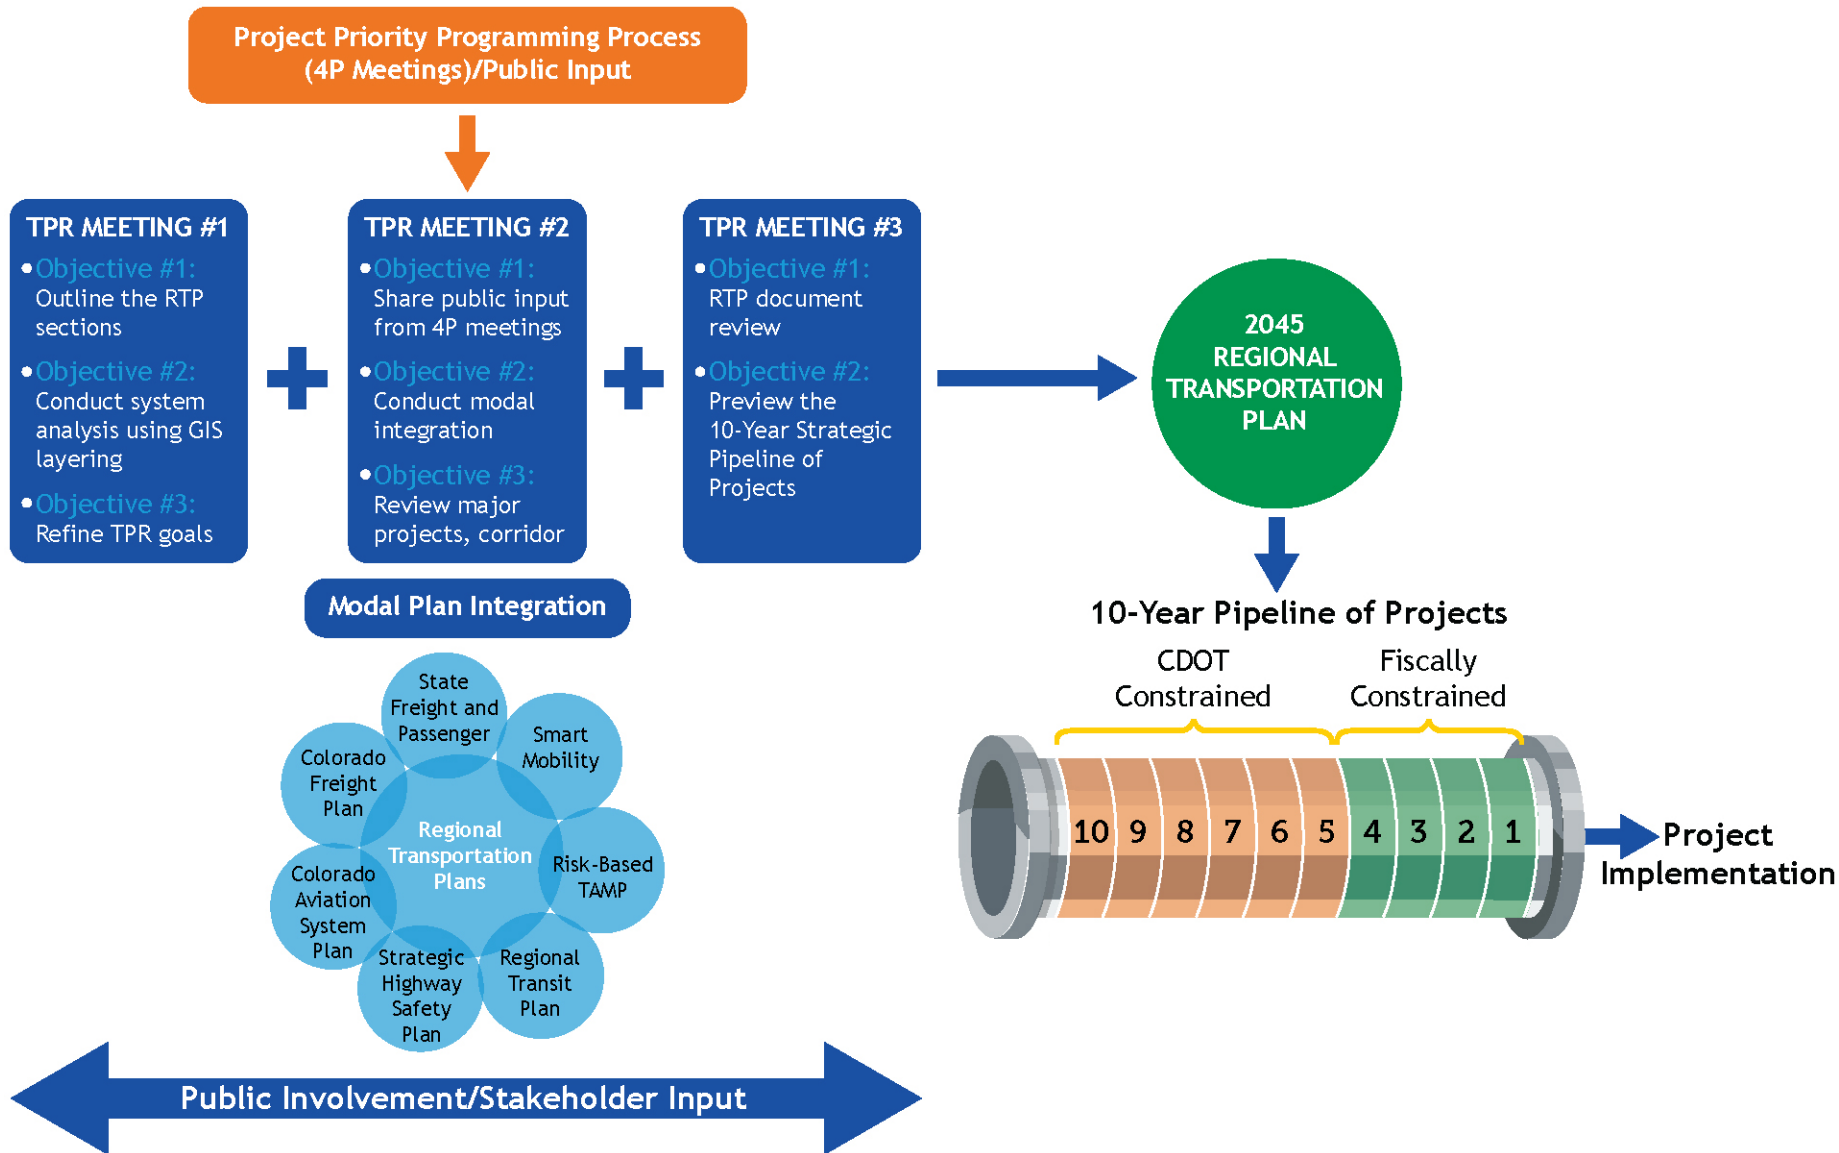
Project Priority Programming Process (4P Meetings)/Public Input

TPR MEETING #1
• Objective #1: Outline the RTP sections
• Objective #2: Conduct system analysis using GIS layering
• Objective #3: Refine TPR goals

TPR MEETING #2
• Objective #1: Share public input from 4P meetings
• Objective #2: Conduct modal integration
• Objective #3: Review major projects, corridor

TPR MEETING #3
• Objective #1: RTP document review
• Objective #2: Preview the 10-Year Strategic Pipeline of Projects

2045 REGIONAL TRANSPORTATION PLAN

Modal Plan Integration

State Freight and Passenger
Smart Mobility
Colorado Freight Plan
Regional Transportation Plans
Risk-Based TAMP
Colorado Aviation System Plan
Strategic Highway Safety Plan
Regional Transit Plan

10-Year Pipeline of Projects

CDOT Constrained
Fiscally Constrained

10 9 8 7 6 5 4 3 2 1

Project Implementation

Public Involvement/Stakeholder Input